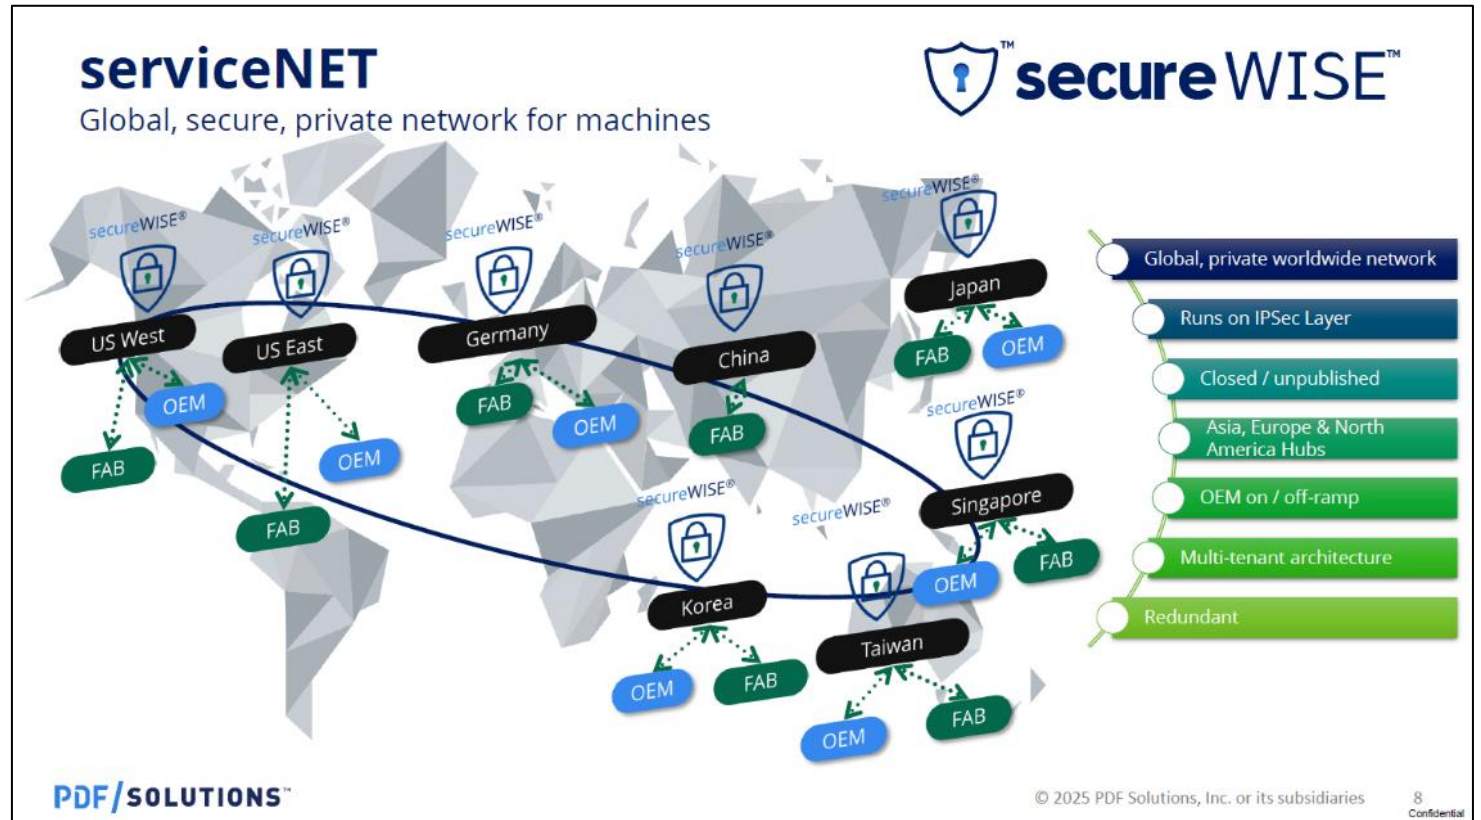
serviceNET
Global, secure, private network for machines

™ secureWISE™

secureWISE®
US West
OEM
FAB

secureWISE®
US East
OEM
FAB

secureWISE®
Germany
FAB
OEM

secureWISE®
China
FAB

secureWISE®
Japan
FAB
OEM

secureWISE®
Singapore
OEM
FAB

secureWISE®
Korea
OEM
FAB

secureWISE®
Taiwan
OEM
FAB

Global, private worldwide network
Runs on IPSec Layer
Closed / unpublished
Asia, Europe & North America Hubs
OEM on / off-ramp
Multi-tenant architecture
Redundant

PDF/SOLUTIONS™

© 2025 PDF Solutions, Inc. or its subsidiaries
8
Confidential